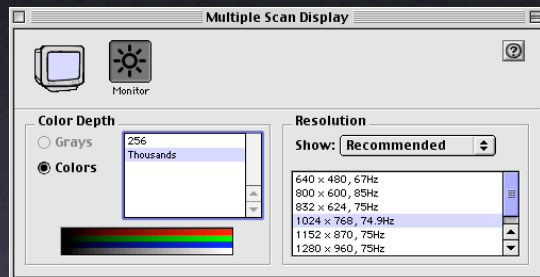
Multiple Scan Display

Monitor

?

Color Depth

Grays

Colors

256
Thousands

Resolution

Show: Recommended

640 × 480, 67Hz
800 × 600, 85Hz
832 × 624, 75Hz
1024 × 768, 74.9Hz
1152 × 870, 75Hz
1280 × 960, 75Hz